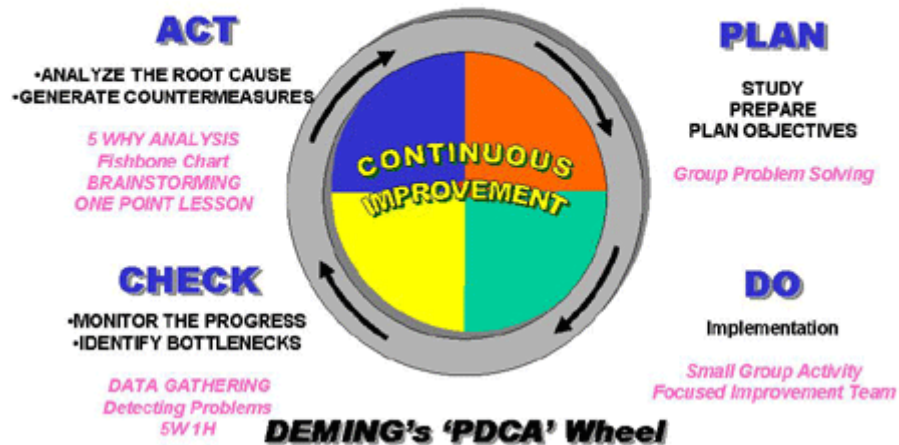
ACT

•ANALYZE THE ROOT CAUSE
•GENERATE COUNTERMEASURES

5 WHY ANALYSIS
Fishbone Chart
BRAINSTORMING
ONE POINT LESSON

PLAN

STUDY
PREPARE
PLAN OBJECTIVES

Group Problem Solving

CONTINUOUS IMPROVEMENT

CHECK

•MONITOR THE PROGRESS
•IDENTIFY BOTTLENECKS

DATA GATHERING
Detecting Problems
5W1H

DO

Implementation

Small Group Activity
Focused Improvement Team

DEMING's 'PDCA' Wheel